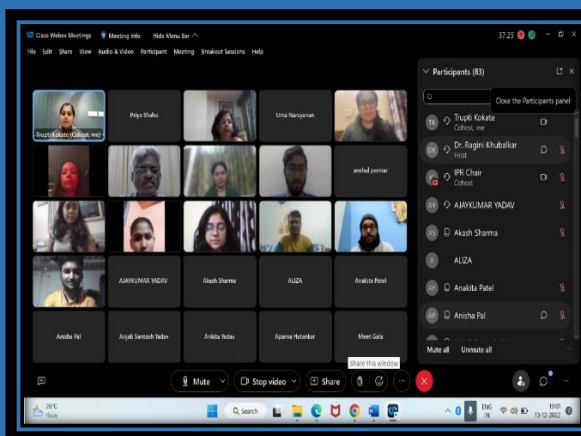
Cisco Webex Meetings   Meeting Info   Hide Menu Bar ^

37:25

File  Edit  Share  View  Audio & Video  Participant  Meeting  Breakout Sessions  Help

Trupti Kokate (Cohost, me)

Priya Shahu

Uma Narayanan

anshul parmar

AJAYKUMAR YADAV

Akash Sharma

ALIZA

Anakita Patel

Anisha Pal

Anjali Santosh Yadav

Ankita Yadav

Aparna Hatankar

Meet Gala

Participants (83)

Close the Participants panel

TK Trupti Kokate
Cohost, me

DK Dr. Ragini Khubalkar
Host

IPR Chair
Cohost

AY AJAYKUMAR YADAV

AS Akash Sharma

A ALIZA

AP Anakita Patel

AP Anisha Pal

Mute all   Unmute all

Share this window

Mute   Stop video   Share

26°C
Haze

Search

ENG
IN

13-12-2022